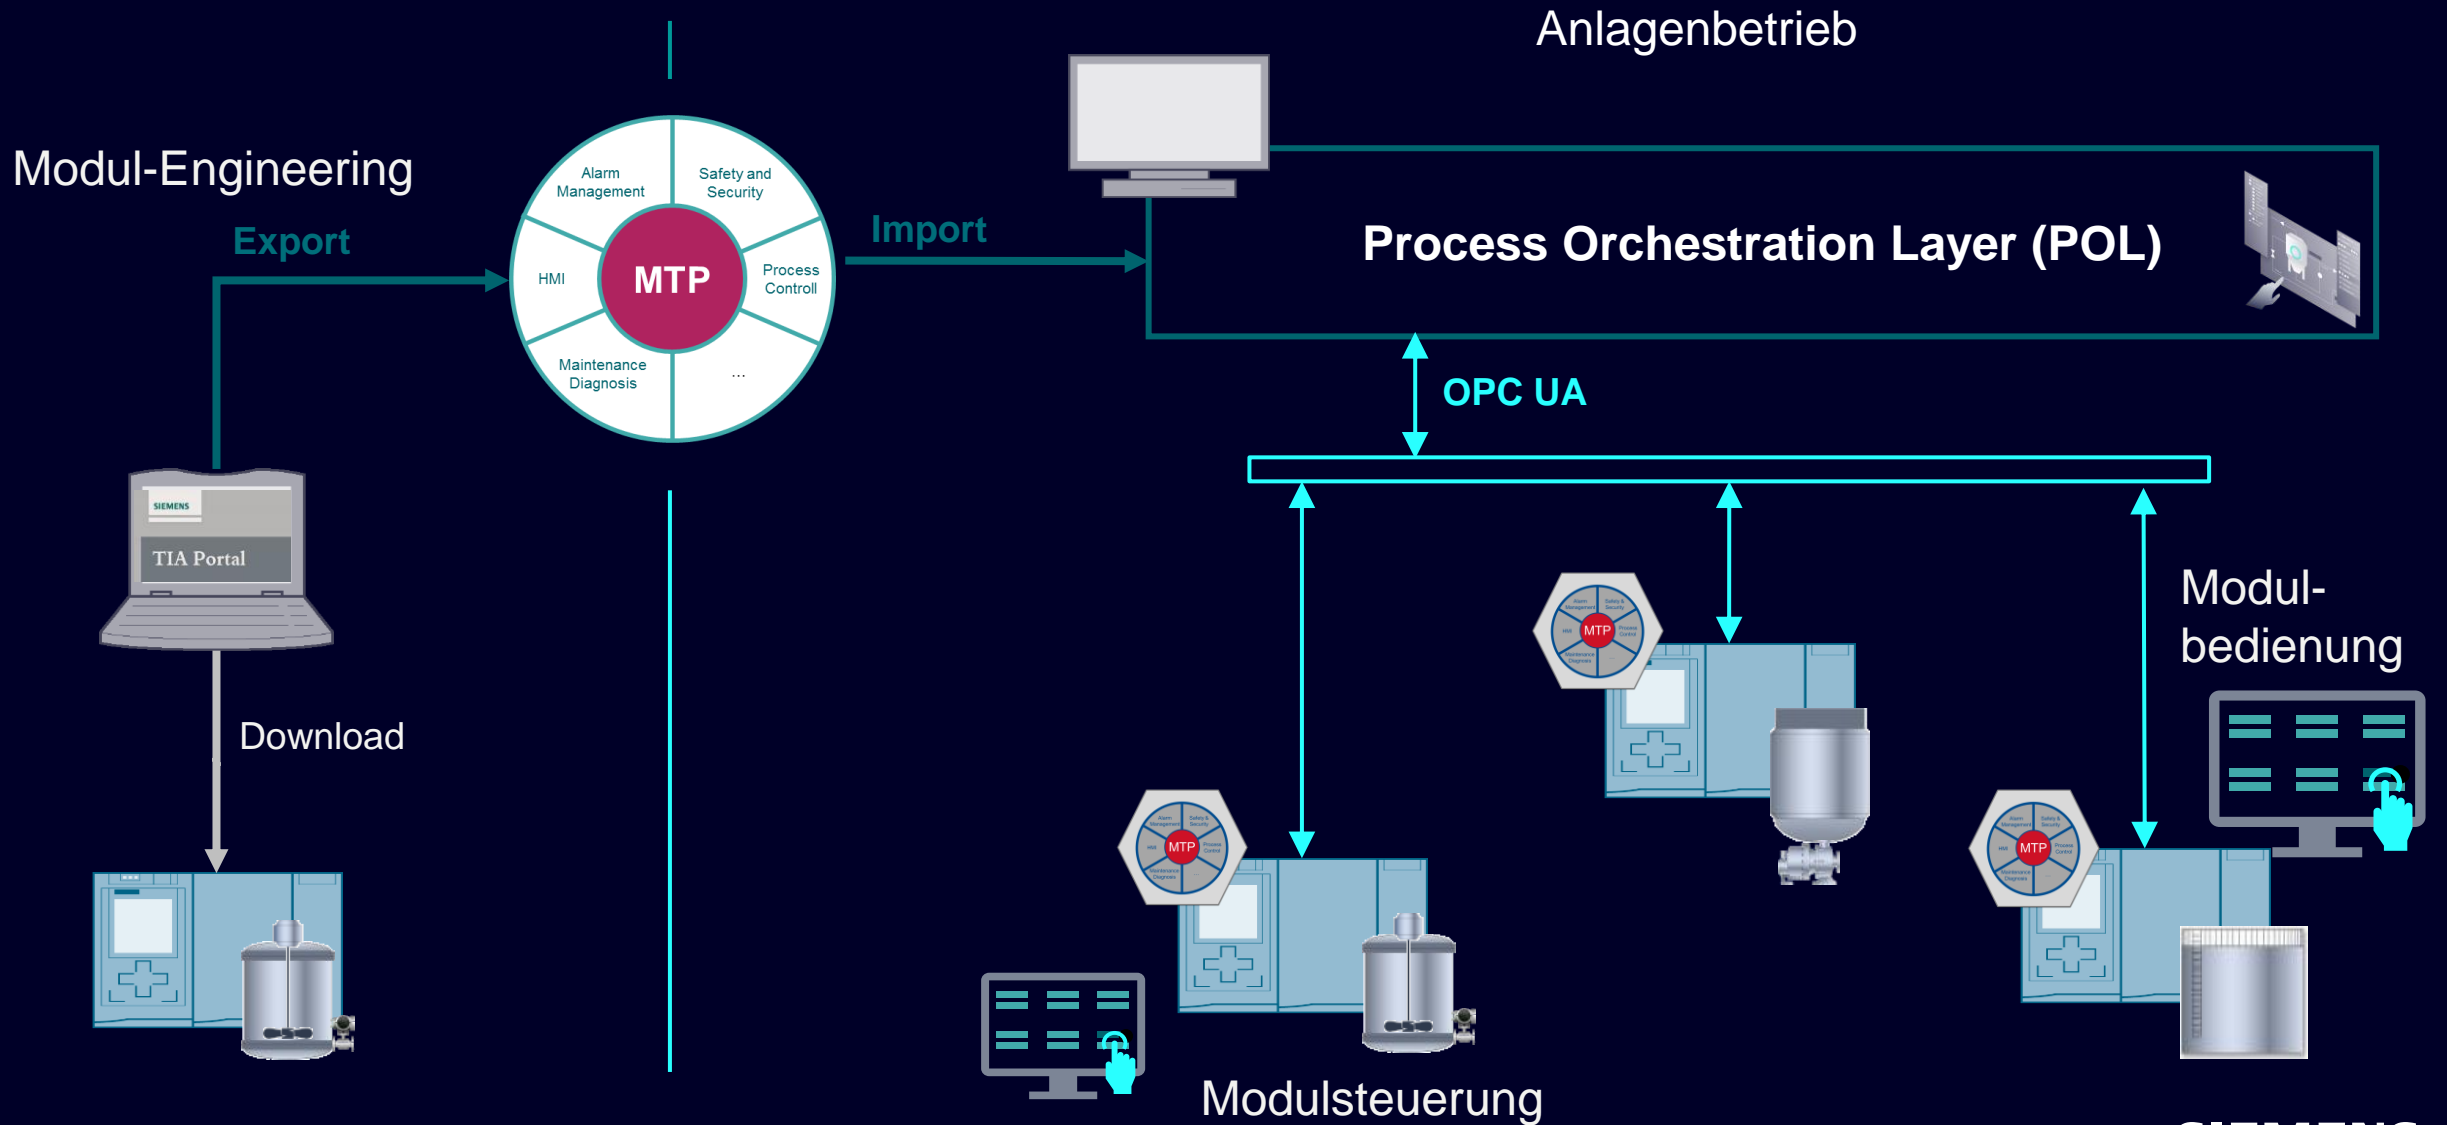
Anlagenbetrieb

Modul-Engineering

Export

Alarm Management

Safety and Security

HMI

MTP

Process Controll

Maintenance Diagnosis

...

Import

Process Orchestration Layer (POL)

OPC UA

SIEMENS

TIA Portal

Download

Modul-bedienung

Modulsteuerung